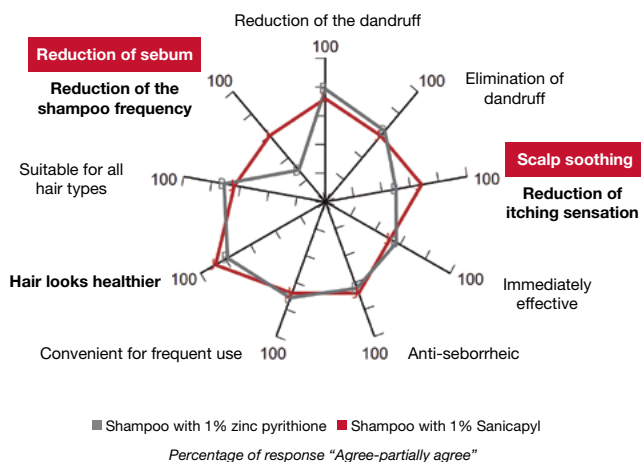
Reduction of the dandruff

100

Reduction of sebum

Reduction of the shampoo frequency

100

100

Elimination of dandruff

Scalp soothing

Reduction of itching sensation

100

Suitable for all hair types

100

Hair looks healthier

100

100

Immediately effective

Convenient for frequent use

100

100

Anti-seborrheic

Shampoo with 1% zinc pyrithione Shampoo with 1% Sanicapyl

Percentage of response “Agree-partially agree”